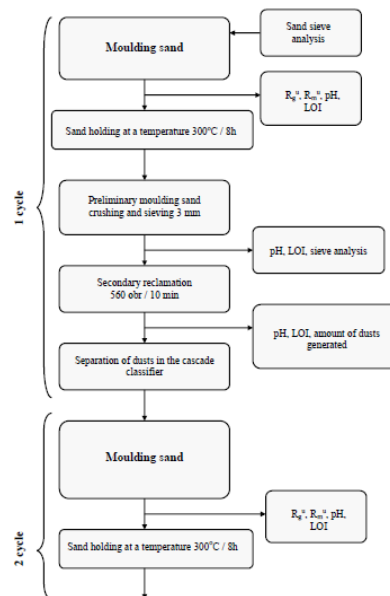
1 cycle

Moulding sand

Sand sieve analysis

$R_g^u$, $R_m^u$, pH, LOI

Sand holding at a temperature 300°C / 8h

Preliminary moulding sand crushing and sieving 3 mm

pH, LOI, sieve analysis

Secondary reclamation 560 obr / 10 min

pH, LOI, amount of dusts generated

Separation of dusts in the cascade classifier

2 cycle

Moulding sand

$R_g^u$, $R_m^u$, pH, LOI

Sand holding at a temperature 300°C / 8h